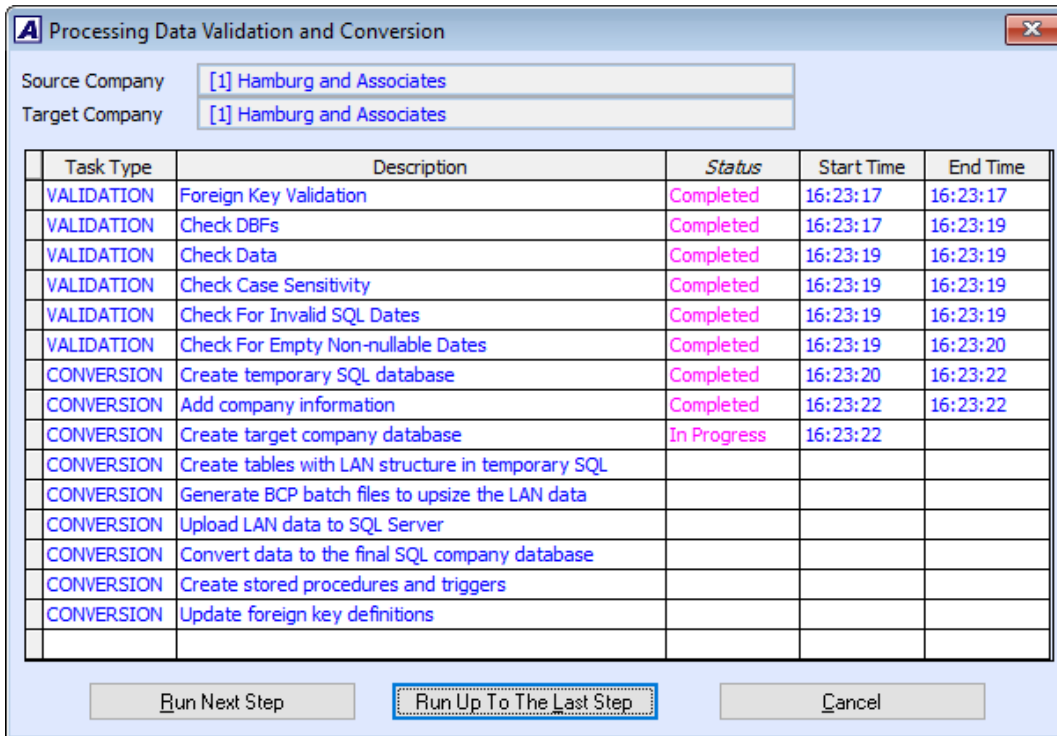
Processing Data Validation and Conversion

Source Company [1] Hamburg and Associates
Target Company [1] Hamburg and Associates

| Task Type | Description | Status | Start Time | End Time |
|---|---|---|---|---|
| VALIDATION | Foreign Key Validation | Completed | 16:23:17 | 16:23:17 |
| VALIDATION | Check DBFs | Completed | 16:23:17 | 16:23:19 |
| VALIDATION | Check Data | Completed | 16:23:19 | 16:23:19 |
| VALIDATION | Check Case Sensitivity | Completed | 16:23:19 | 16:23:19 |
| VALIDATION | Check For Invalid SQL Dates | Completed | 16:23:19 | 16:23:19 |
| VALIDATION | Check For Empty Non-nullable Dates | Completed | 16:23:19 | 16:23:20 |
| CONVERSION | Create temporary SQL database | Completed | 16:23:20 | 16:23:22 |
| CONVERSION | Add company information | Completed | 16:23:22 | 16:23:22 |
| CONVERSION | Create target company database | In Progress | 16:23:22 | |
| CONVERSION | Create tables with LAN structure in temporary SQL | | | |
| CONVERSION | Generate BCP batch files to upsize the LAN data | | | |
| CONVERSION | Upload LAN data to SQL Server | | | |
| CONVERSION | Convert data to the final SQL company database | | | |
| CONVERSION | Create stored procedures and triggers | | | |
| CONVERSION | Update foreign key definitions | | | |
| | | | | |

Run Next Step
Run Up To The Last Step
Cancel